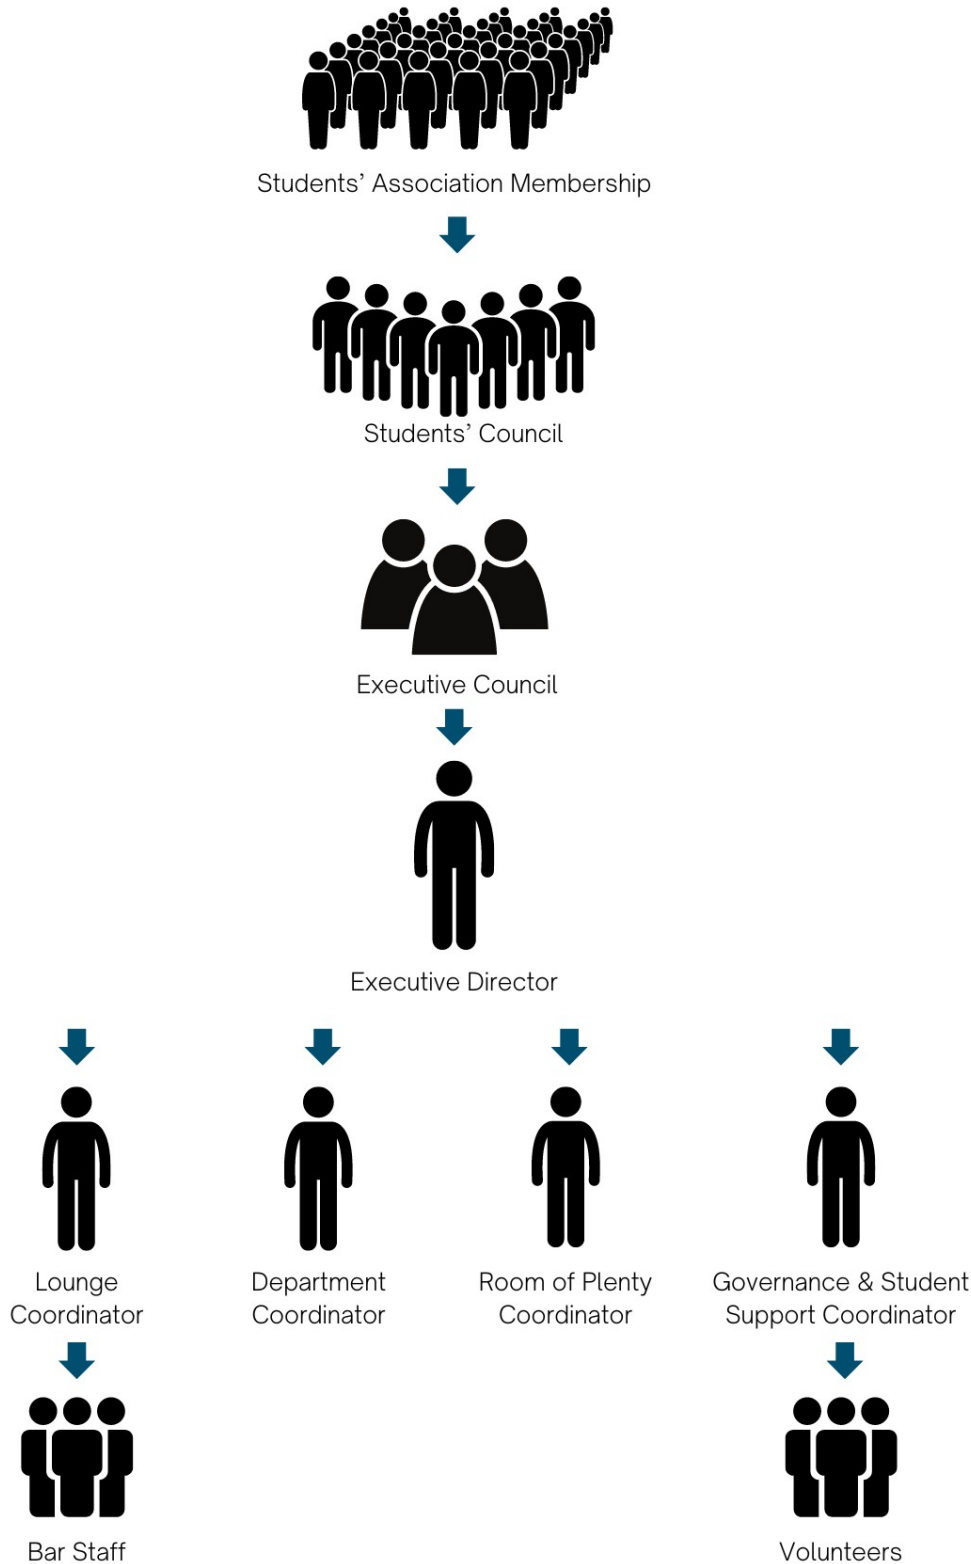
Students’ Association Membership

Students’ Council

Executive Council

Executive Director

Lounge Coordinator

Department Coordinator

Room of Plenty Coordinator

Governance & Student Support Coordinator

Bar Staff

Volunteers